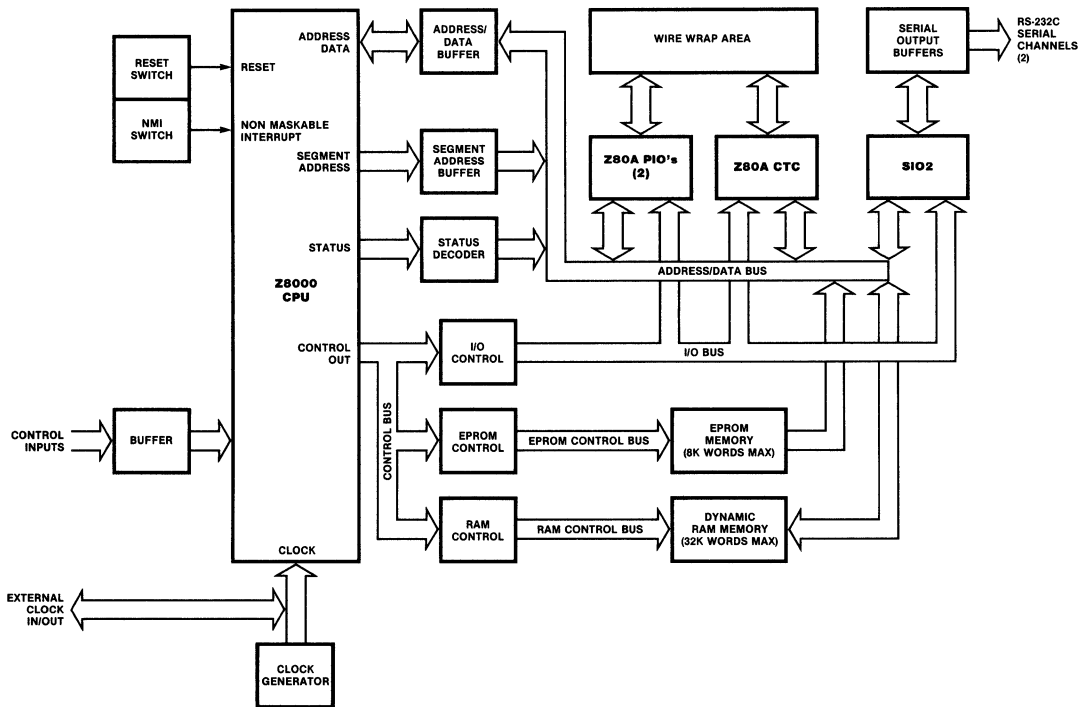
RESET SWITCH

NMI SWITCH

RESET

NON MASKABLE INTERRUPT

ADDRESS DATA

SEGMENT ADDRESS

STATUS

Z8000 CPU

CONTROL OUT

CLOCK

ADDRESS/ DATA BUFFER

SEGMENT ADDRESS BUFFER

STATUS DECODER

WIRE WRAP AREA

SERIAL OUTPUT BUFFERS

RS-232C SERIAL CHANNELS (2)

Z80A PIO's (2)

Z80A CTC

SIO2

ADDRESS/DATA BUS

I/O CONTROL

I/O BUS

CONTROL BUS

EPROM CONTROL

EPROM CONTROL BUS

EPROM MEMORY (8K WORDS MAX)

RAM CONTROL

RAM CONTROL BUS

DYNAMIC RAM MEMORY (32K WORDS MAX)

CONTROL INPUTS

BUFFER

EXTERNAL CLOCK IN/OUT

CLOCK GENERATOR